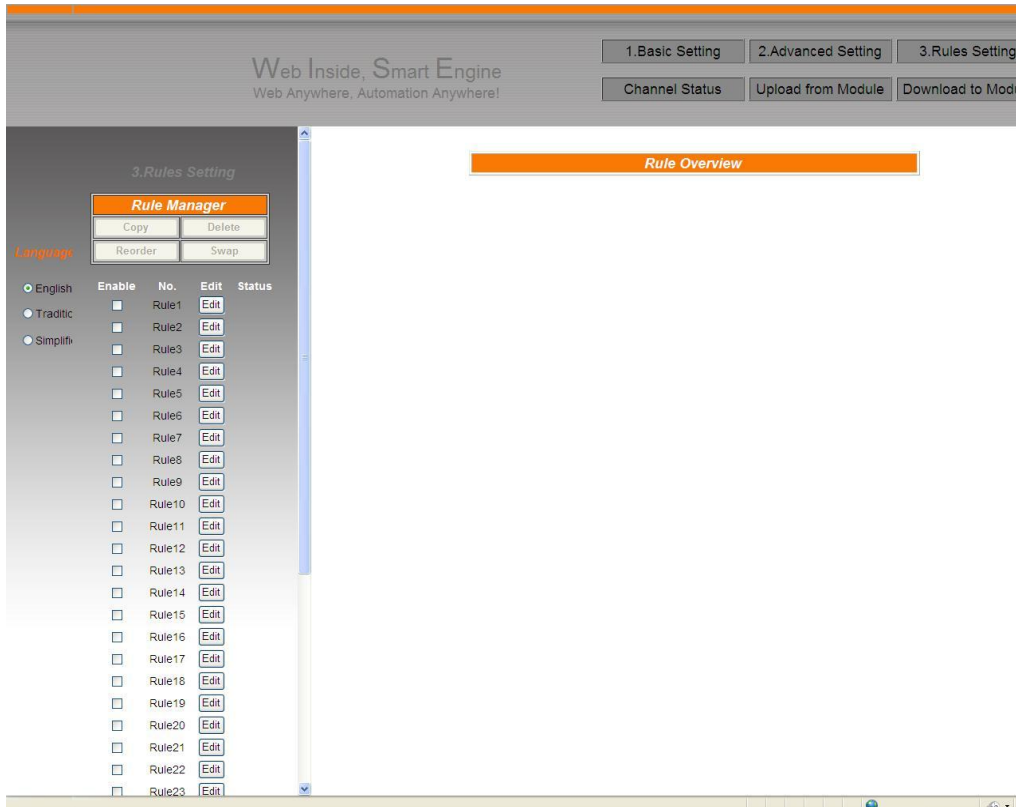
Web Inside, Smart Engine
Web Anywhere, Automation Anywhere!

1.Basic Setting
2.Advanced Setting
3.Rules Setting
Channel Status
Upload from Module
Download to Modu

3.Rules Setting

Rule Manager
Copy
Delete
Reorder
Swap

Languag

English
Traditic
Simplifi

| Enable | No. | Edit | Status |
|---|---|---|---|
| ☐ | Rule1 | Edit | |
| ☐ | Rule2 | Edit | |
| ☐ | Rule3 | Edit | |
| ☐ | Rule4 | Edit | |
| ☐ | Rule5 | Edit | |
| ☐ | Rule6 | Edit | |
| ☐ | Rule7 | Edit | |
| ☐ | Rule8 | Edit | |
| ☐ | Rule9 | Edit | |
| ☐ | Rule10 | Edit | |
| ☐ | Rule11 | Edit | |
| ☐ | Rule12 | Edit | |
| ☐ | Rule13 | Edit | |
| ☐ | Rule14 | Edit | |
| ☐ | Rule15 | Edit | |
| ☐ | Rule16 | Edit | |
| ☐ | Rule17 | Edit | |
| ☐ | Rule18 | Edit | |
| ☐ | Rule19 | Edit | |
| ☐ | Rule20 | Edit | |
| ☐ | Rule21 | Edit | |
| ☐ | Rule22 | Edit | |
| ☐ | Rule23 | Edit | |

Rule Overview